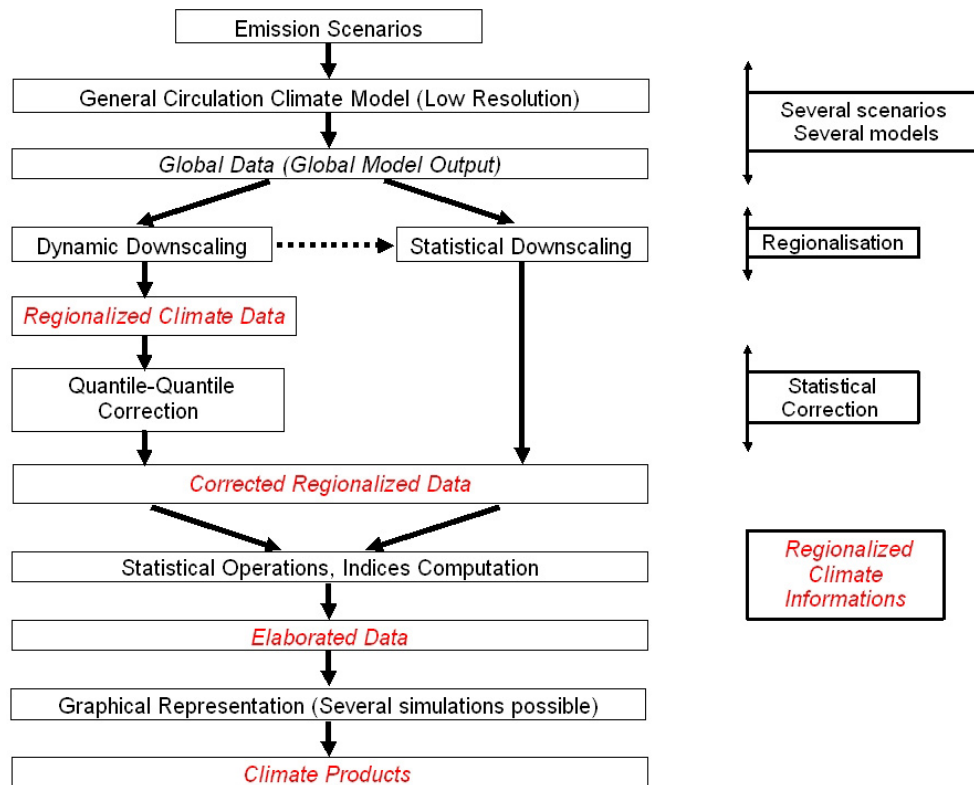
Emission Scenarios

General Circulation Climate Model (Low Resolution)

Several scenarios
Several models

Global Data (Global Model Output)

Dynamic Downscaling

Statistical Downscaling

Regionalisation

Regionalized Climate Data

Quantile-Quantile Correction

Statistical Correction

Corrected Regionalized Data

Statistical Operations, Indices Computation

Regionalized Climate Informations

Elaborated Data

Graphical Representation (Several simulations possible)

Climate Products